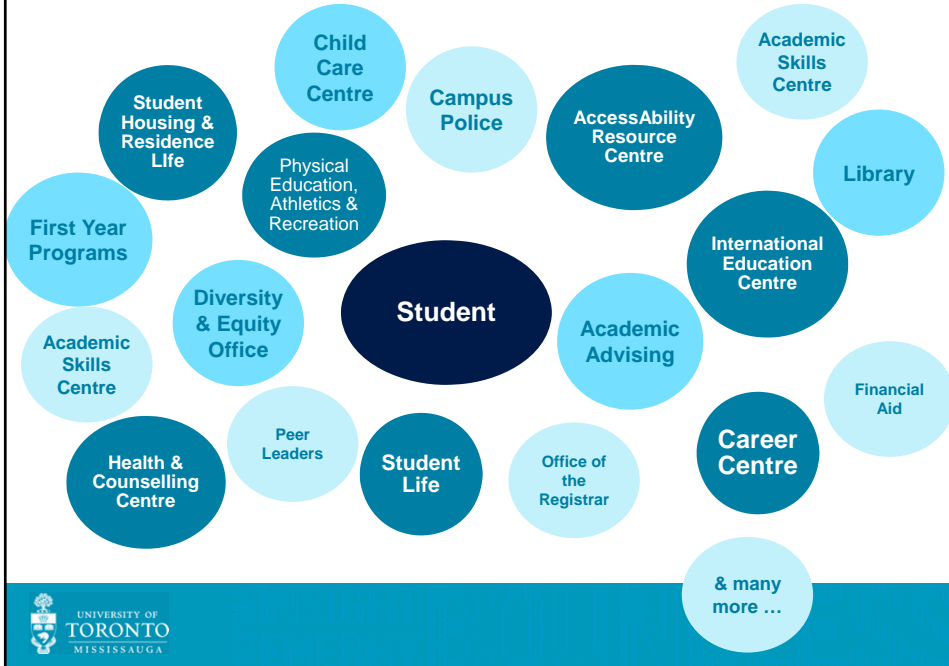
Child Care Centre

Campus Police

Academic Skills Centre

Student Housing & Residence LIfe

Physical Education, Athletics & Recreation

AccessAbility Resource Centre

Library

First Year Programs

International Education Centre

Diversity & Equity Office

Student

Academic Advising

Academic Skills Centre

Financial Aid

Peer Leaders

Health & Counselling Centre

Student Life

Office of the Registrar

Career Centre

& many more …

UNIVERSITY OF TORONTO MISSISSAUGA